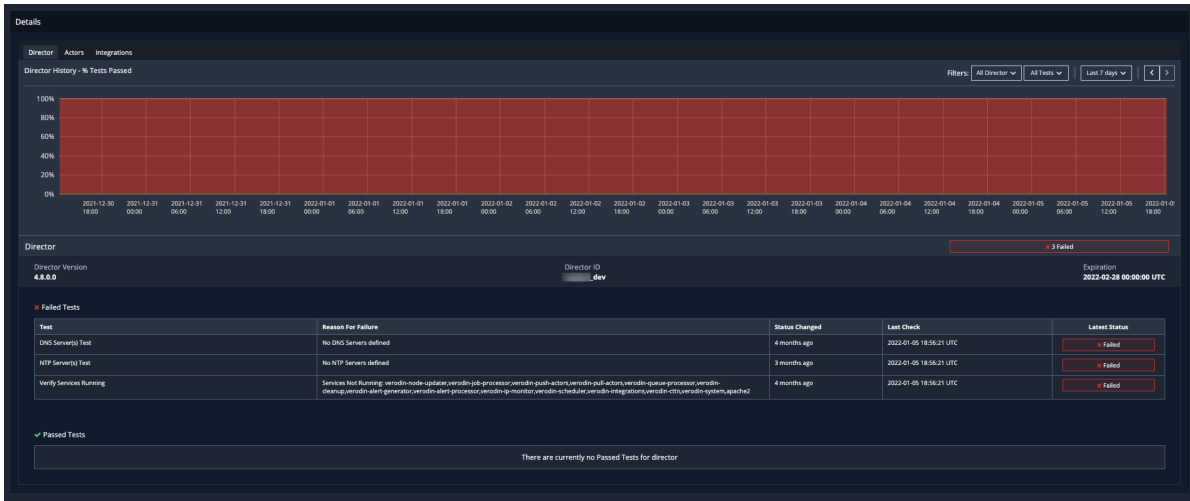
Details

Director Actors Integrations

Director History - % Tests Passed

Filters: All Director All Tests Last 7 days

100%
80%
60%
40%
20%
0%

2021-12-30 18:00 2021-12-31 00:00 2021-12-31 06:00 2021-12-31 12:00 2021-12-31 18:00 2022-01-01 00:00 2022-01-01 06:00 2022-01-01 12:00 2022-01-01 18:00 2022-01-02 00:00 2022-01-02 06:00 2022-01-02 12:00 2022-01-02 18:00 2022-01-03 00:00 2022-01-03 06:00 2022-01-03 12:00 2022-01-03 18:00 2022-01-04 00:00 2022-01-04 06:00 2022-01-04 12:00 2022-01-04 18:00 2022-01-05 00:00 2022-01-05 06:00 2022-01-05 12:00 2022-01-0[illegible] 18:00

Director

× 3 Failed

Director Version
4.8.0.0

Director ID
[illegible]dev

Expiration
2022-02-28 00:00:00 UTC

× Failed Tests

| Test | Reason For Failure | Status Changed | Last Check | Latest Status |
|---|---|---|---|---|
| DNS Server(s) Test | No DNS Servers defined | 4 months ago | 2022-01-05 18:56:21 UTC | × Failed |
| NTP Server(s) Test | No NTP Servers defined | 3 months ago | 2022-01-05 18:56:21 UTC | × Failed |
| Verify Services Running | Services Not Running: verodin-node-updater,verodin-job-processor,verodin-push-actors,verodin-pull-actors,verodin-queue-processor,verodin-cleanup,verodin-alert-generator,verodin-alert-processor,verodin-ip-monitor,verodin-scheduler,verodin-integrations,verodin-cttn,verodin-system,apache2 | 4 months ago | 2022-01-05 18:56:21 UTC | × Failed |

✓ Passed Tests

There are currently no Passed Tests for director